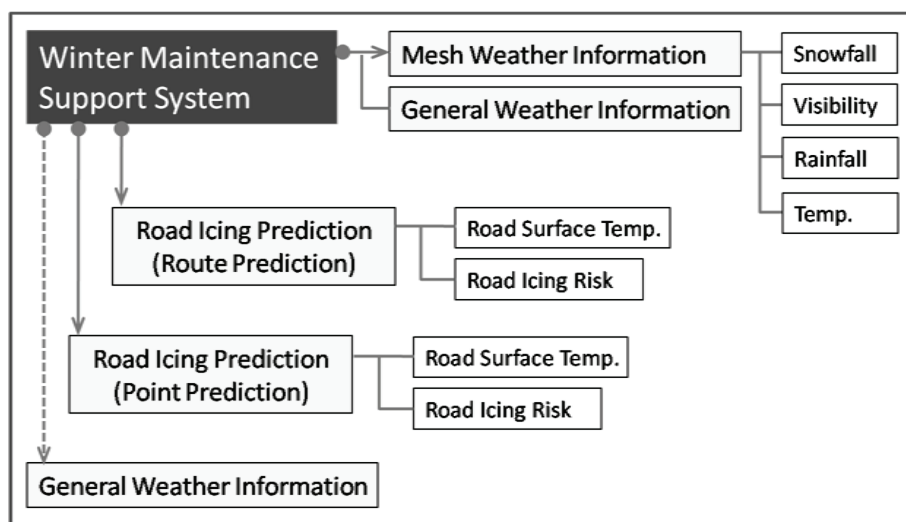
Winter Maintenance Support System

Mesh Weather Information

General Weather Information

Snowfall

Visibility

Rainfall

Temp.

Road Icing Prediction (Route Prediction)

Road Surface Temp.

Road Icing Risk

Road Icing Prediction (Point Prediction)

Road Surface Temp.

Road Icing Risk

General Weather Information